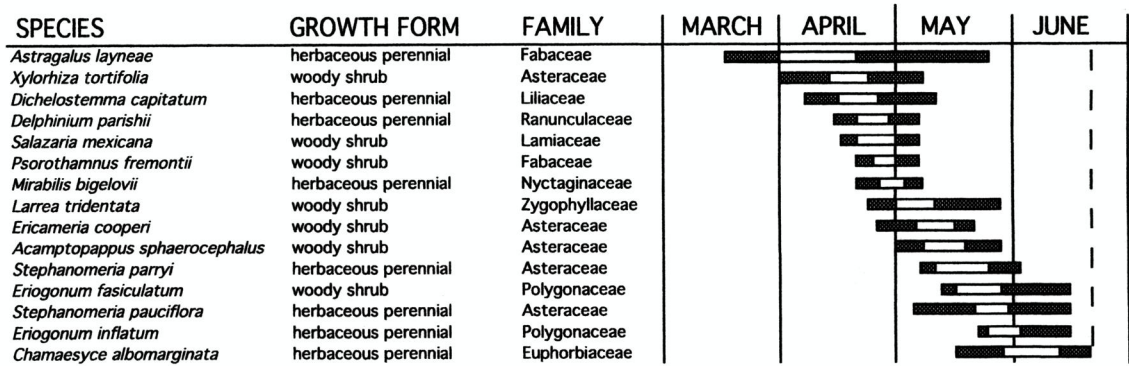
| SPECIES | GROWTH FORM | FAMILY | MARCH | APRIL | MAY | JUNE |
|---|---|---|---|---|---|---|
| *Astragalus layneae* | herbaceous perennial | Fabaceae | | | | |
| *Xylorhiza tortifolia* | woody shrub | Asteraceae | | | | |
| *Dichelostemma capitatum* | herbaceous perennial | Liliaceae | | | | |
| *Delphinium parishii* | herbaceous perennial | Ranunculaceae | | | | |
| *Salazaria mexicana* | woody shrub | Lamiaceae | | | | |
| *Psorothamnus fremontii* | woody shrub | Fabaceae | | | | |
| *Mirabilis bigelovii* | herbaceous perennial | Nyctaginaceae | | | | |
| *Larrea tridentata* | woody shrub | Zygophyllaceae | | | | |
| *Ericameria cooperi* | woody shrub | Asteraceae | | | | |
| *Acamptopappus sphaerocephalus* | woody shrub | Asteraceae | | | | |
| *Stephanomeria parryi* | herbaceous perennial | Asteraceae | | | | |
| *Eriogonum fasiculatum* | woody shrub | Polygonaceae | | | | |
| *Stephanomeria pauciflora* | herbaceous perennial | Asteraceae | | | | |
| *Eriogonum inflatum* | herbaceous perennial | Polygonaceae | | | | |
| *Chamaesyce albomarginata* | herbaceous perennial | Euphorbiaceae | | | | |